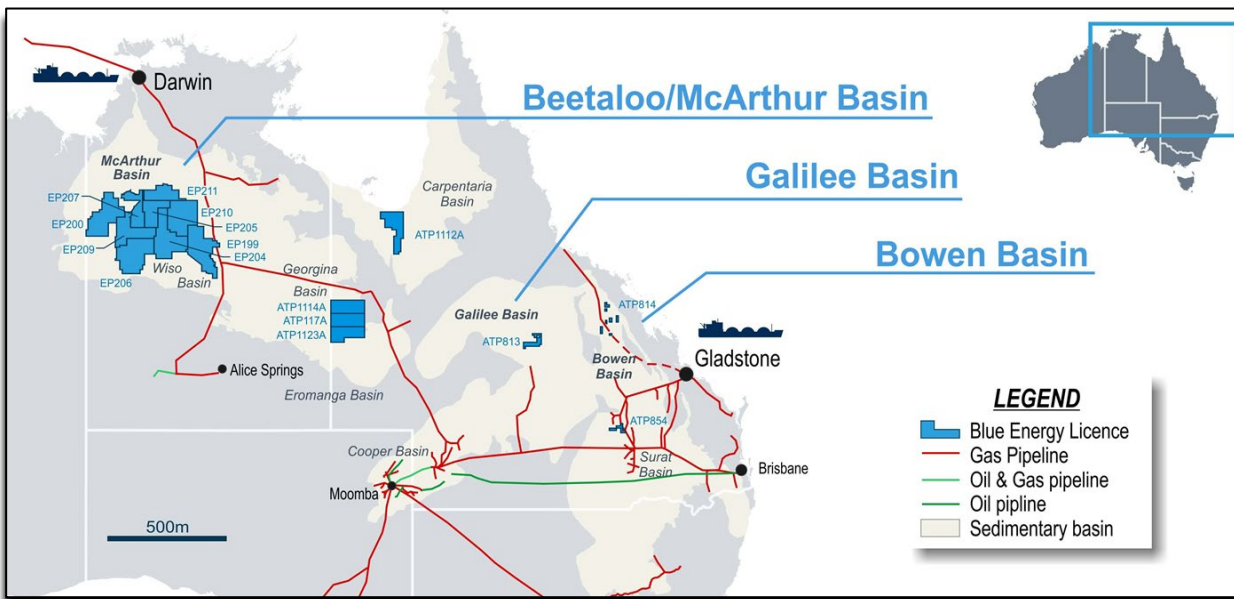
Darwin

Beetaloo/McArthur Basin

Galilee Basin

Bowen Basin

McArthur Basin

EP211
EP207
EP200
EP210
EP205
EP199
EP209
EP204
EP206

Wiso Basin

Carpentaria Basin

ATP1112A

Georgina Basin

ATP1114A
ATP117A
ATP1123A

Galilee Basin

ATP813

ATP814

Gladstone

Bowen Basin

Alice Springs

Eromanga Basin

ATP854

Cooper Basin

Surat Basin

Brisbane

Moomba

500m

LEGEND
Blue Energy Licence
Gas Pipeline
Oil & Gas pipeline
Oil pipline
Sedimentary basin